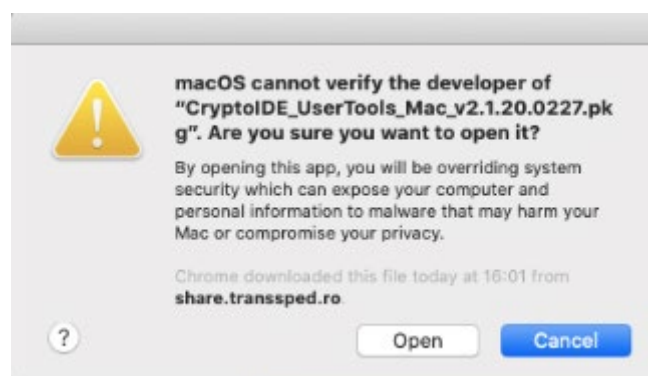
macOS cannot verify the developer of "CryptoIDE_UserTools_Mac_v2.1.20.0227.pkg". Are you sure you want to open it?

By opening this app, you will be overriding system security which can expose your computer and personal information to malware that may harm your Mac or compromise your privacy.

Chrome downloaded this file today at 16:01 from share.transsped.ro.

?

Open

Cancel